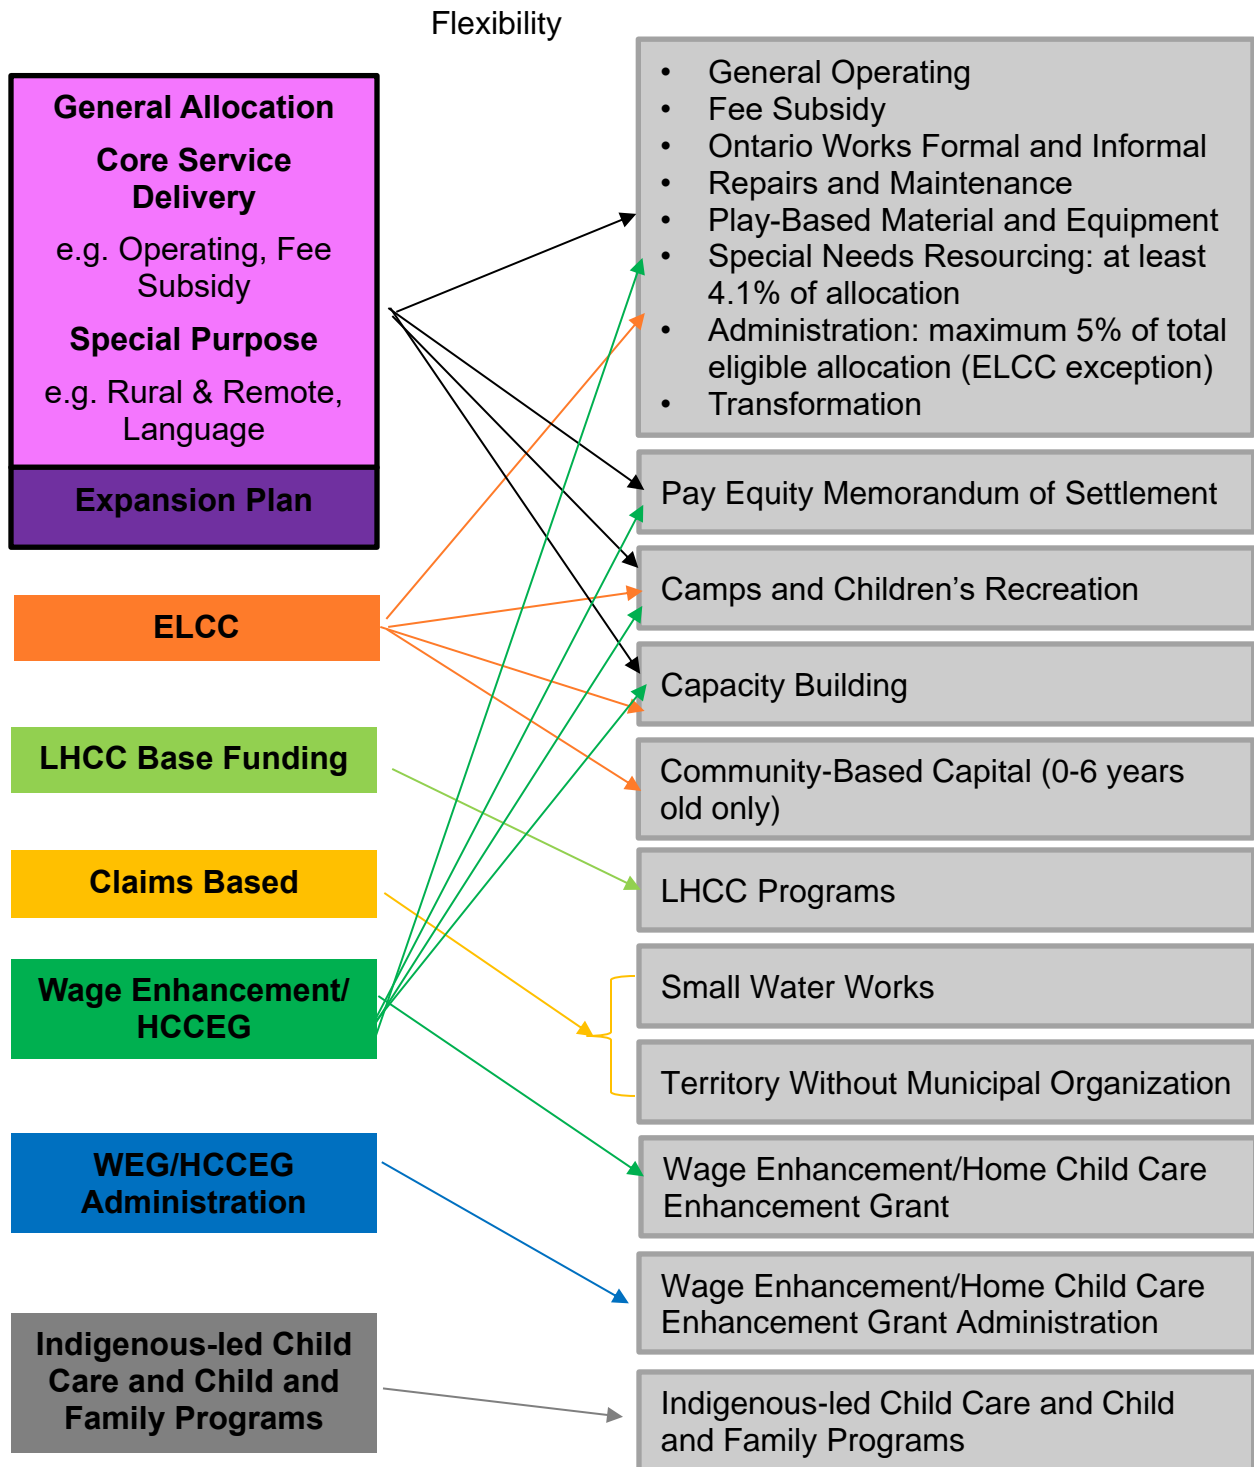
Flexibility

General Allocation

Core Service Delivery

e.g. Operating, Fee Subsidy

Special Purpose

e.g. Rural & Remote, Language

Expansion Plan

ELCC

LHCC Base Funding

Claims Based

Wage Enhancement/ HCCEG

WEG/HCCEG Administration

Indigenous-led Child Care and Child and Family Programs

- General Operating
- Fee Subsidy
- Ontario Works Formal and Informal
- Repairs and Maintenance
- Play-Based Material and Equipment
- Special Needs Resourcing: at least 4.1% of allocation
- Administration: maximum 5% of total eligible allocation (ELCC exception)
- Transformation

Pay Equity Memorandum of Settlement

Camps and Children's Recreation

Capacity Building

Community-Based Capital (0-6 years old only)

LHCC Programs

Small Water Works

Territory Without Municipal Organization

Wage Enhancement/Home Child Care Enhancement Grant

Wage Enhancement/Home Child Care Enhancement Grant Administration

Indigenous-led Child Care and Child and Family Programs